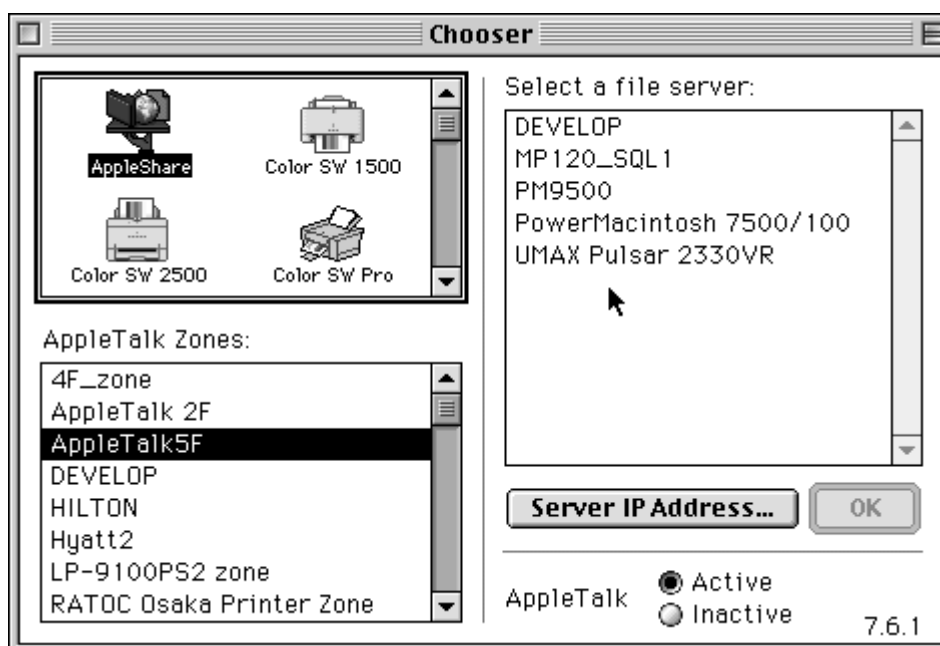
Chooser

AppleShare
Color SW 1500
Color SW 2500
Color SW Pro

AppleTalk Zones:
4F_zone
AppleTalk 2F
AppleTalk5F
DEVELOP
HILTON
Hyatt2
LP-9100PS2 zone
RATOC Osaka Printer Zone

Select a file server:
DEVELOP
MP120_SQL1
PM9500
PowerMacintosh 7500/100
UMAX Pulsar 2330VR

Server IP Address...
OK

AppleTalk
Active
Inactive
7.6.1